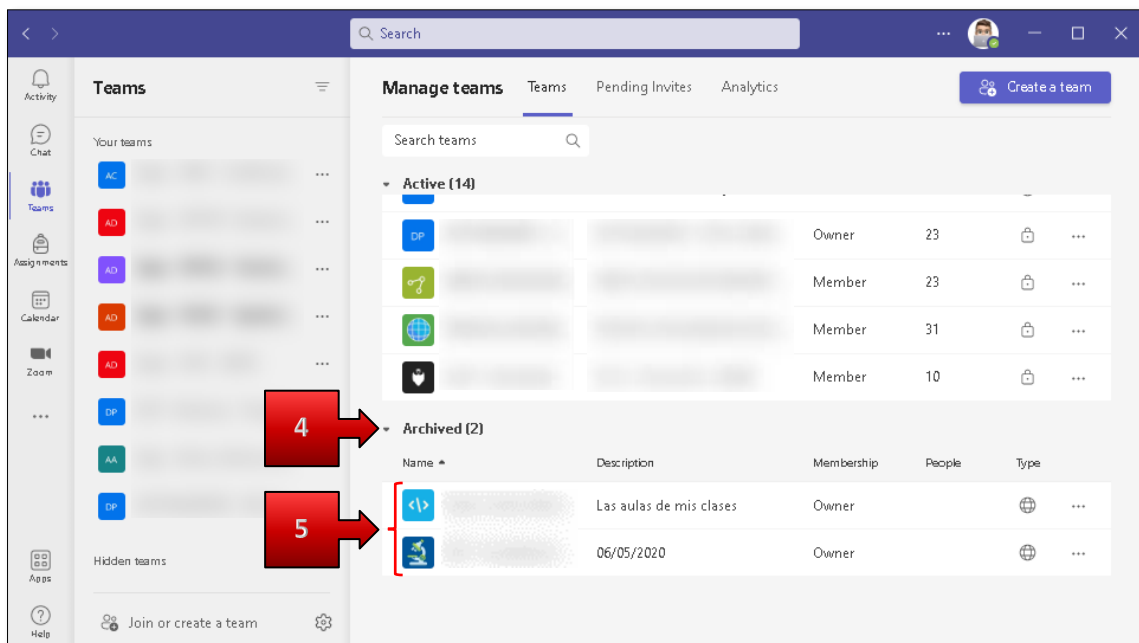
Search

Activity
Chat
Teams
Assignments
Calendar
Zoom
...
Apps
Help

Teams

Your teams
AC
AD
AD
AD
AD
DP
AA
DP

Hidden teams

Join or create a team

Manage teams Teams Pending Invites Analytics

Create a team

Search teams

Active (14)

| | | | | | |
|---|---|---|---|---|---|
| DP | | Owner | 23 | | ... |
| | | Member | 23 | | ... |
| | | Member | 31 | | ... |
| | | Member | 10 | | ... |

4

Archived (2)

| Name | Description | Membership | People | Type | |
|---|---|---|---|---|---|
| | Las aulas de mis clases | Owner | | | ... |
| | 06/05/2020 | Owner | | | ... |

5